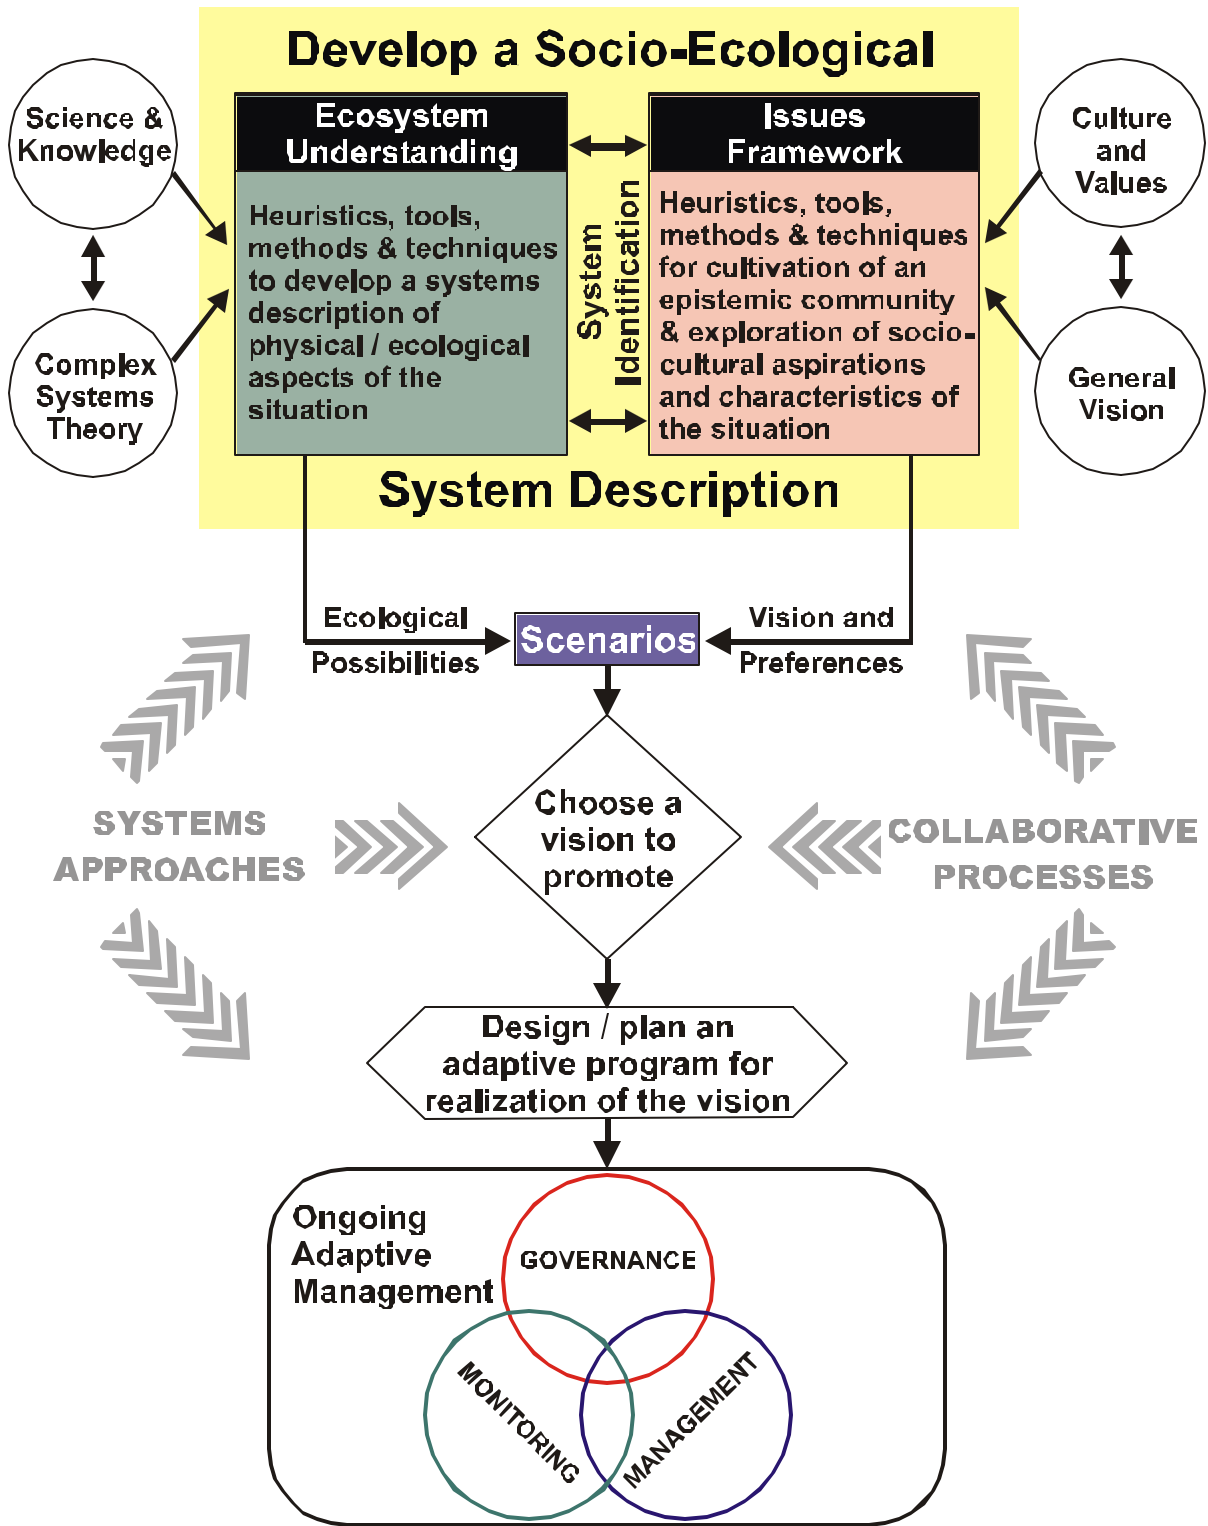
Develop a Socio-Ecological

Science & Knowledge

Complex Systems Theory

Ecosystem Understanding

Heuristics, tools, methods & techniques to develop a systems description of physical / ecological aspects of the situation

System Identification

Issues Framework

Heuristics, tools, methods & techniques for cultivation of an epistemic community & exploration of socio-cultural aspirations and characteristics of the situation

Culture and Values

General Vision

System Description

Ecological Possibilities

Scenarios

Vision and Preferences

SYSTEMS APPROACHES

Choose a vision to promote

COLLABORATIVE PROCESSES

Design / plan an adaptive program for realization of the vision

Ongoing Adaptive Management

GOVERNANCE

MONITORING

MANAGEMENT